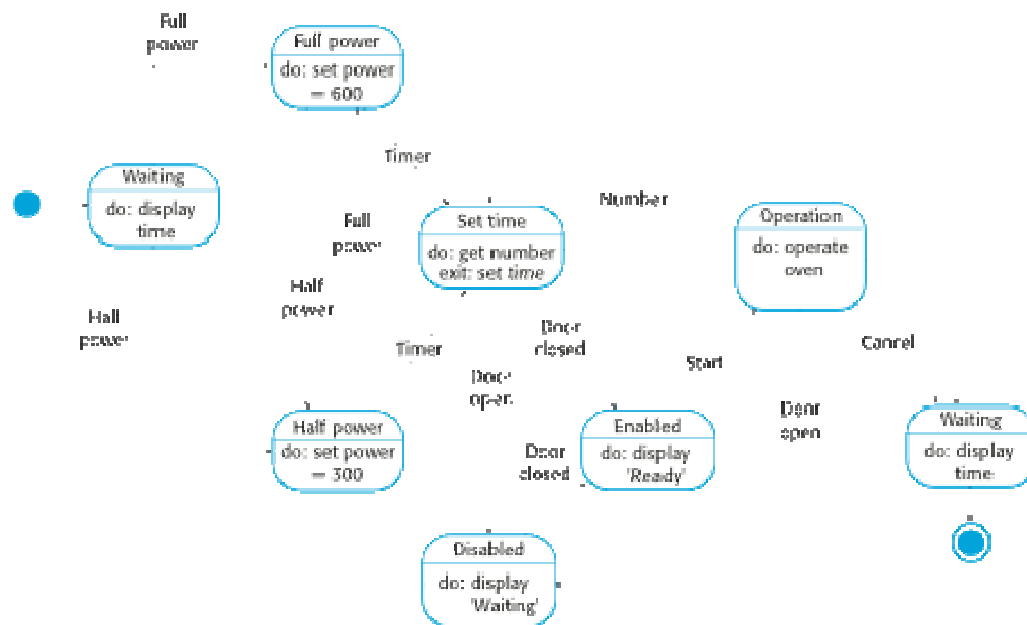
Full power

Full power
do: set power = 600

Timer

Waiting
do: display time

Full power

Set time
do: get number
exit: set *time*

Number

Operation
do: operate oven

Half power

Half power

Timer

Door closed

Start

Cancel

Door open

Door open

Half power
do: set power = 300

Door closed

Enabled
do: display 'Ready'

Waiting
do: display time

Disabled
do: display 'Waiting'